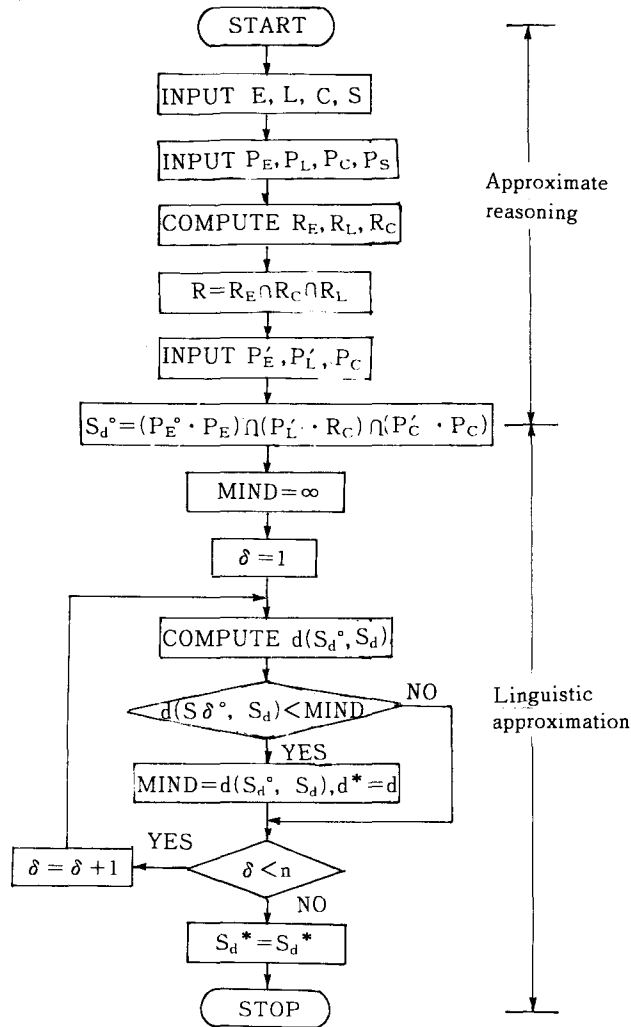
START

INPUT E, L, C, S

INPUT $P_E, P_L, P_C, P_S$

COMPUTE $R_E, R_L, R_C$

$R = R_E \cap R_C \cap R_L$

INPUT $P_E', P_L', P_C$

$S_d^\circ = (P_E^\circ \cdot P_E) \cap (P_L' \cdot R_C) \cap (P_C' \cdot P_C)$

MIND $= \infty$

$\delta = 1$

COMPUTE $d(S_d^\circ, S_d)$

$d(S\delta^\circ, S_d) <$ MIND

NO

YES

MIND $= d(S_d^\circ, S_d), d^* = d$

YES

$\delta = \delta + 1$

$\delta < n$

NO

$S_d^* = S_d^*$

STOP

Approximate reasoning

Linguistic approximation